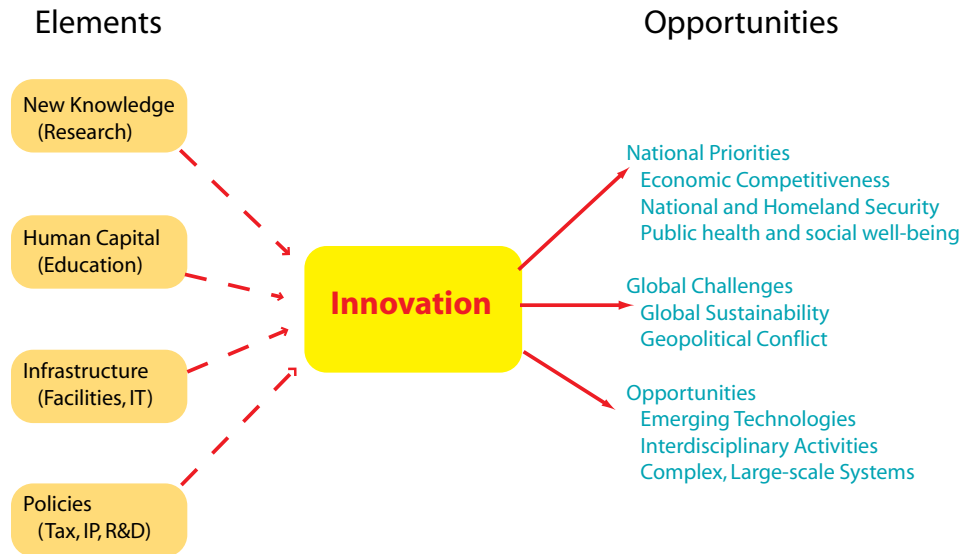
Elements

Opportunities

New Knowledge
(Research)

Human Capital
(Education)

Infrastructure
(Facilities, IT)

Policies
(Tax, IP, R&D)

Innovation

National Priorities
Economic Competitiveness
National and Homeland Security
Public health and social well-being

Global Challenges
Global Sustainability
Geopolitical Conflict

Opportunities
Emerging Technologies
Interdisciplinary Activities
Complex, Large-scale Systems